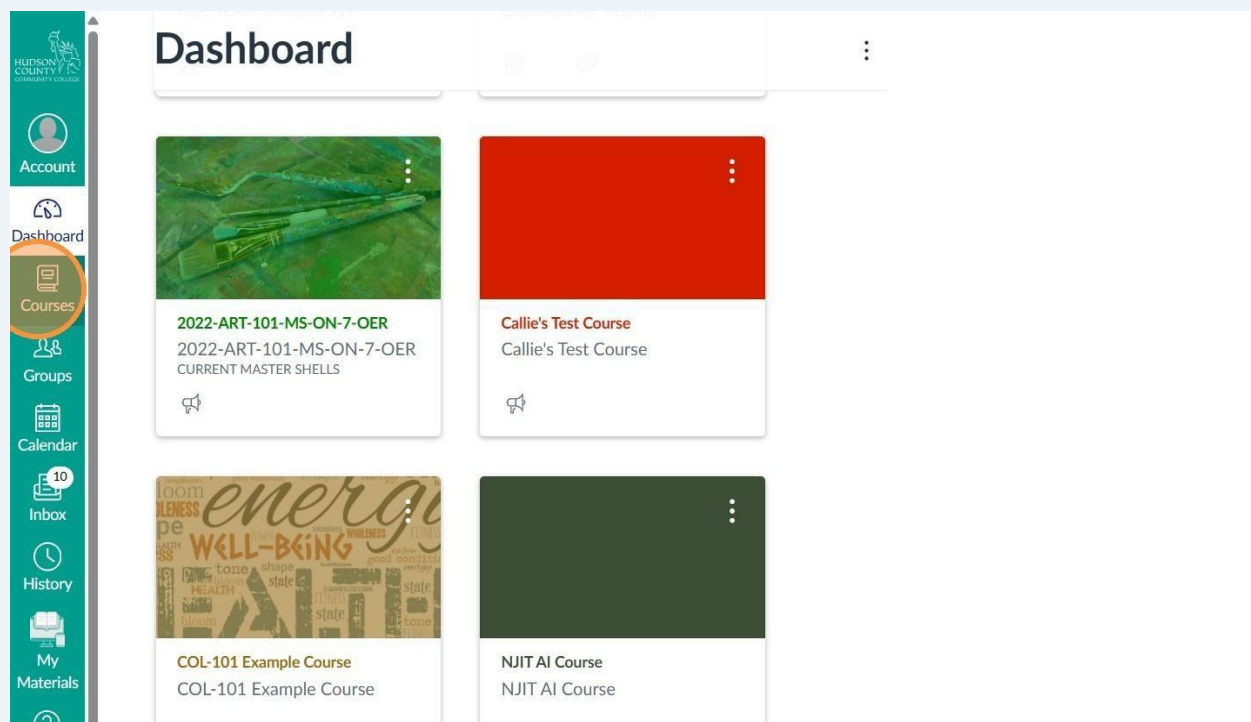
HUDSON COUNTY COMMUNITY COLLEGE

Account

Dashboard

Courses

Groups

Calendar

10
Inbox

History

My Materials

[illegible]

Dashboard

2022-ART-101-MS-ON-7-OER
2022-ART-101-MS-ON-7-OER
CURRENT MASTER SHELLS

Callie's Test Course
Callie's Test Course

COL-101 Example Course
COL-101 Example Course

NJIT AI Course
NJIT AI Course